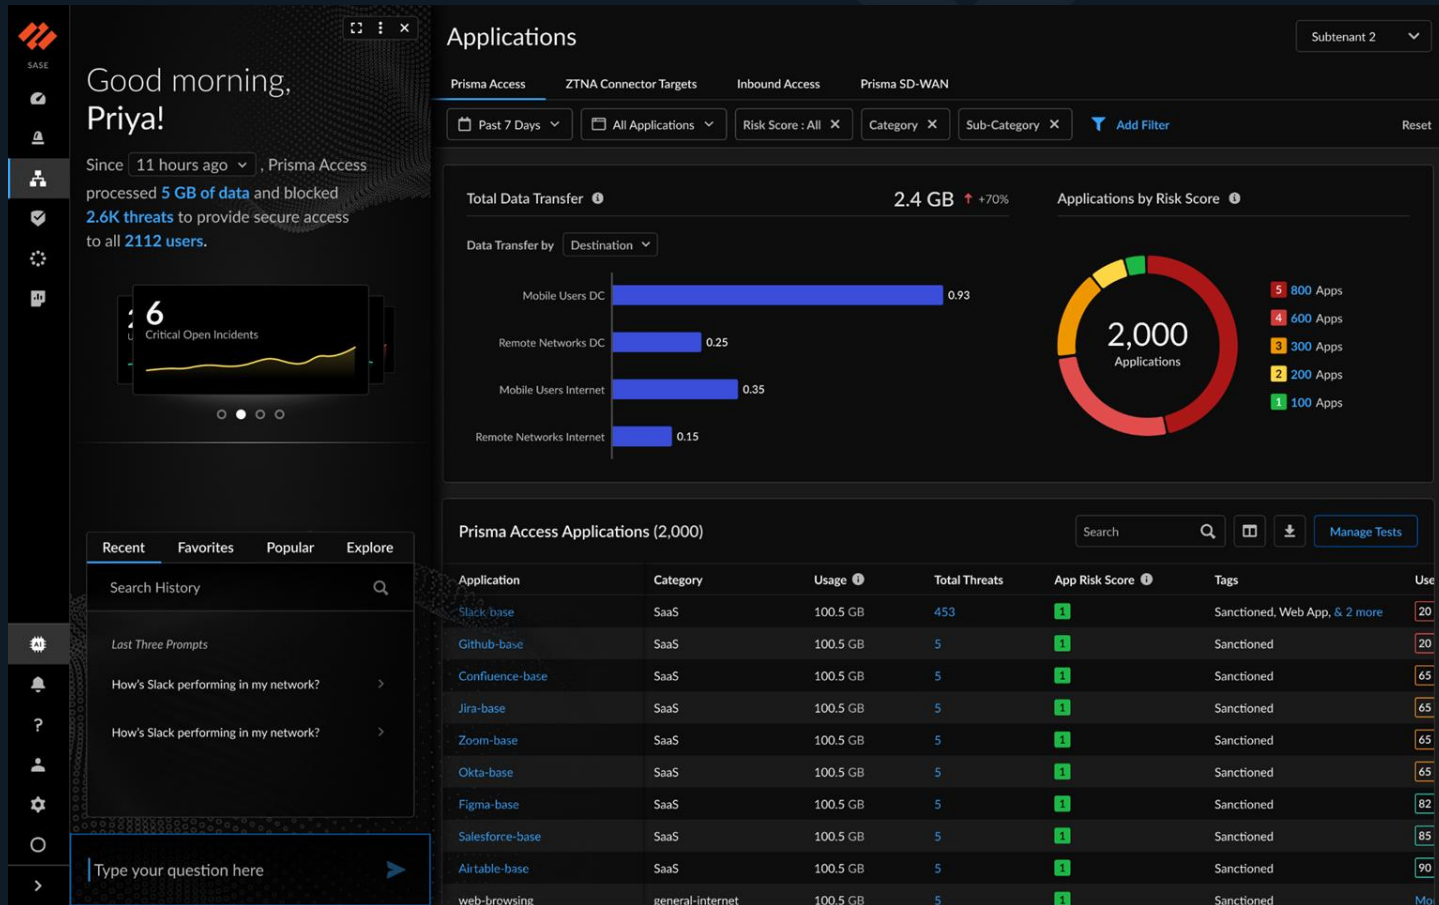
SASE

Good morning, Priya!

Since 11 hours ago , Prisma Access processed 5 GB of data and blocked 2.6K threats to provide secure access to all 2112 users.

6
Critical Open Incidents

Recent Favorites Popular Explore

Search History

Last Three Prompts

How's Slack performing in my network?

How's Slack performing in my network?

Type your question here

Applications

Subtenant 2

Prisma Access ZTNA Connector Targets Inbound Access Prisma SD-WAN

Past 7 Days All Applications Risk Score : All Category Sub-Category Add Filter Reset

Total Data Transfer 2.4 GB +70%

Data Transfer by Destination

Mobile Users DC 0.93
Remote Networks DC 0.25
Mobile Users Internet 0.35
Remote Networks Internet 0.15

Applications by Risk Score

2,000
Applications

5 800 Apps
4 600 Apps
3 300 Apps
2 200 Apps
1 100 Apps

Prisma Access Applications (2,000)

Search Manage Tests

| Application | Category | Usage | Total Threats | App Risk Score | Tags | Use |
|---|---|---|---|---|---|---|
| Slack-base | SaaS | 100.5 GB | 453 | 1 | Sanctioned, Web App, & 2 more | 20 |
| Github-base | SaaS | 100.5 GB | 5 | 1 | Sanctioned | 20 |
| Confluence-base | SaaS | 100.5 GB | 5 | 1 | Sanctioned | 65 |
| Jira-base | SaaS | 100.5 GB | 5 | 1 | Sanctioned | 65 |
| Zoom-base | SaaS | 100.5 GB | 5 | 1 | Sanctioned | 65 |
| Okta-base | SaaS | 100.5 GB | 5 | 1 | Sanctioned | 65 |
| Figma-base | SaaS | 100.5 GB | 5 | 1 | Sanctioned | 82 |
| Salesforce-base | SaaS | 100.5 GB | 5 | 1 | Sanctioned | 85 |
| Airtable-base | SaaS | 100.5 GB | 5 | 1 | Sanctioned | 90 |
| web-browsing | general-internet | 100.5 GB | 5 | 1 | Sanctioned | Mo |